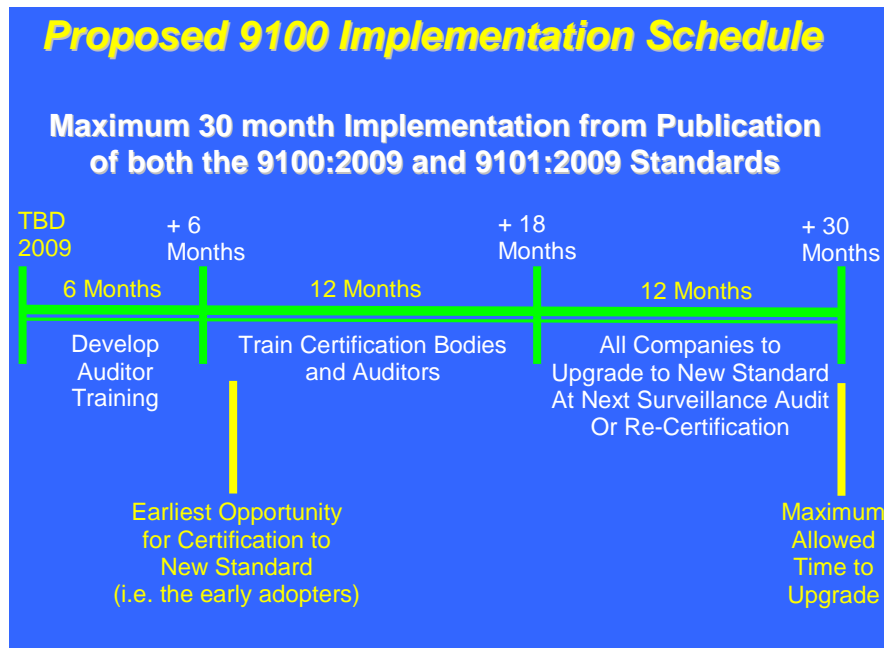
Proposed 9100 Implementation Schedule

Maximum 30 month Implementation from Publication of both the 9100:2009 and 9101:2009 Standards

TBD 2009

+ 6 Months

+ 18 Months

+ 30 Months

6 Months

12 Months

12 Months

Develop Auditor Training

Train Certification Bodies and Auditors

All Companies to Upgrade to New Standard At Next Surveillance Audit Or Re-Certification

Earliest Opportunity for Certification to New Standard (i.e. the early adopters)

Maximum Allowed Time to Upgrade